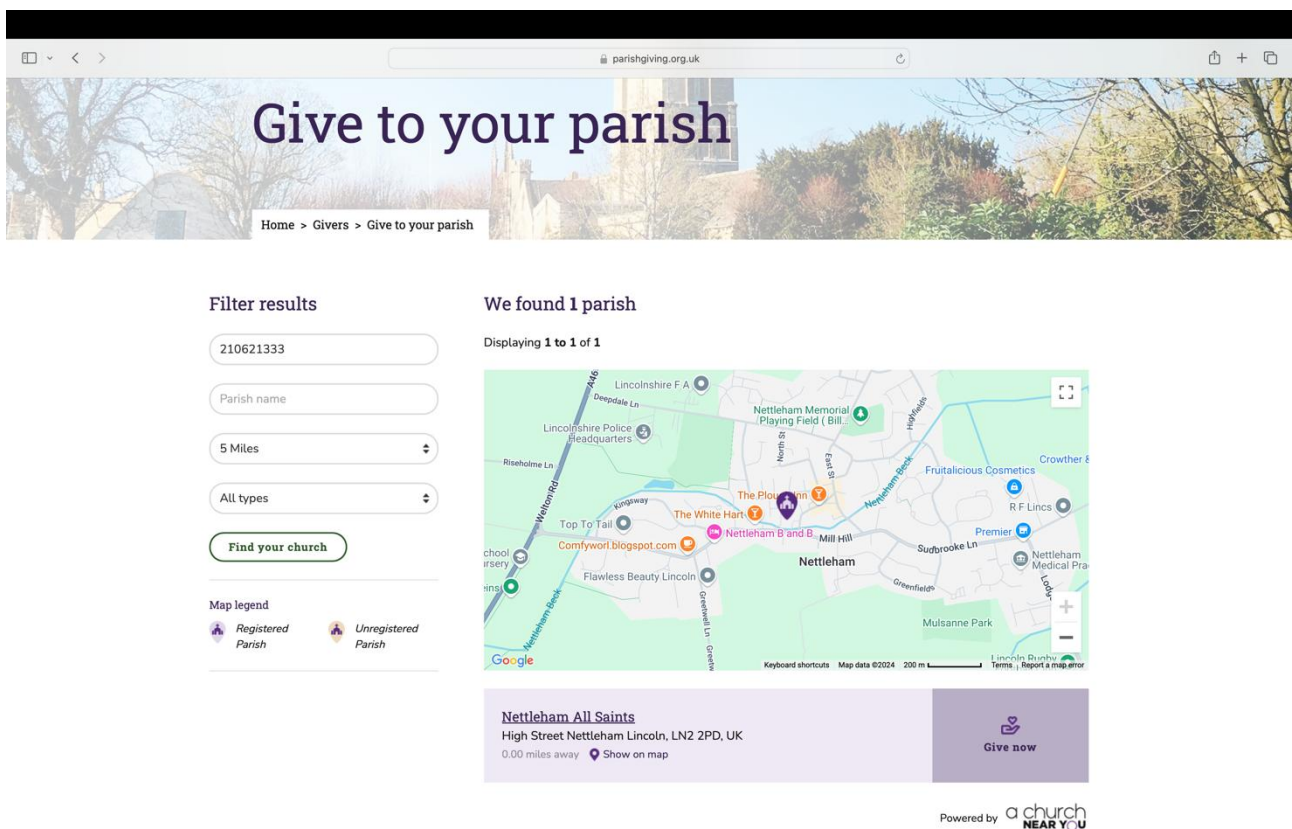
parishgiving.org.uk

Give to your parish

Home > Givers > Give to your parish

Filter results

210621333

Parish name

5 Miles

All types

Find your church

Map legend

Registered Parish

Unregistered Parish

We found 1 parish

Displaying **1 to 1** of **1**

A46
Lincolnshire F A
Deepdale Ln
Nettleham Memorial Playing Field ( Bill...
Lincolnshire Police Headquarters
Riseholme Ln
North St
East St
Highfields
Nettleham Beck
Fruitalicious Cosmetics
Crowther &
Wragby Rd
Kingsway
The Plough Inn
R F Lincs
Top To Tail
The White Hart
Premier
Comfyworl.blogspot.com
Nettleham B and B
Mill Hill
Sudbrooke Ln
chool ursery
Nettleham
Nettleham Medical Pra
Greenfields
Flawless Beauty Lincoln
Greetwell Ln
Nettleham Beck
Lodge
Mulsanne Park
Lincoln Rugby
Google
Keyboard shortcuts Map data ©2024 200 m Terms Report a map error

Nettleham All Saints
High Street Nettleham Lincoln, LN2 2PD, UK
0.00 miles away Show on map

Give now

Powered by a church NEAR YOU